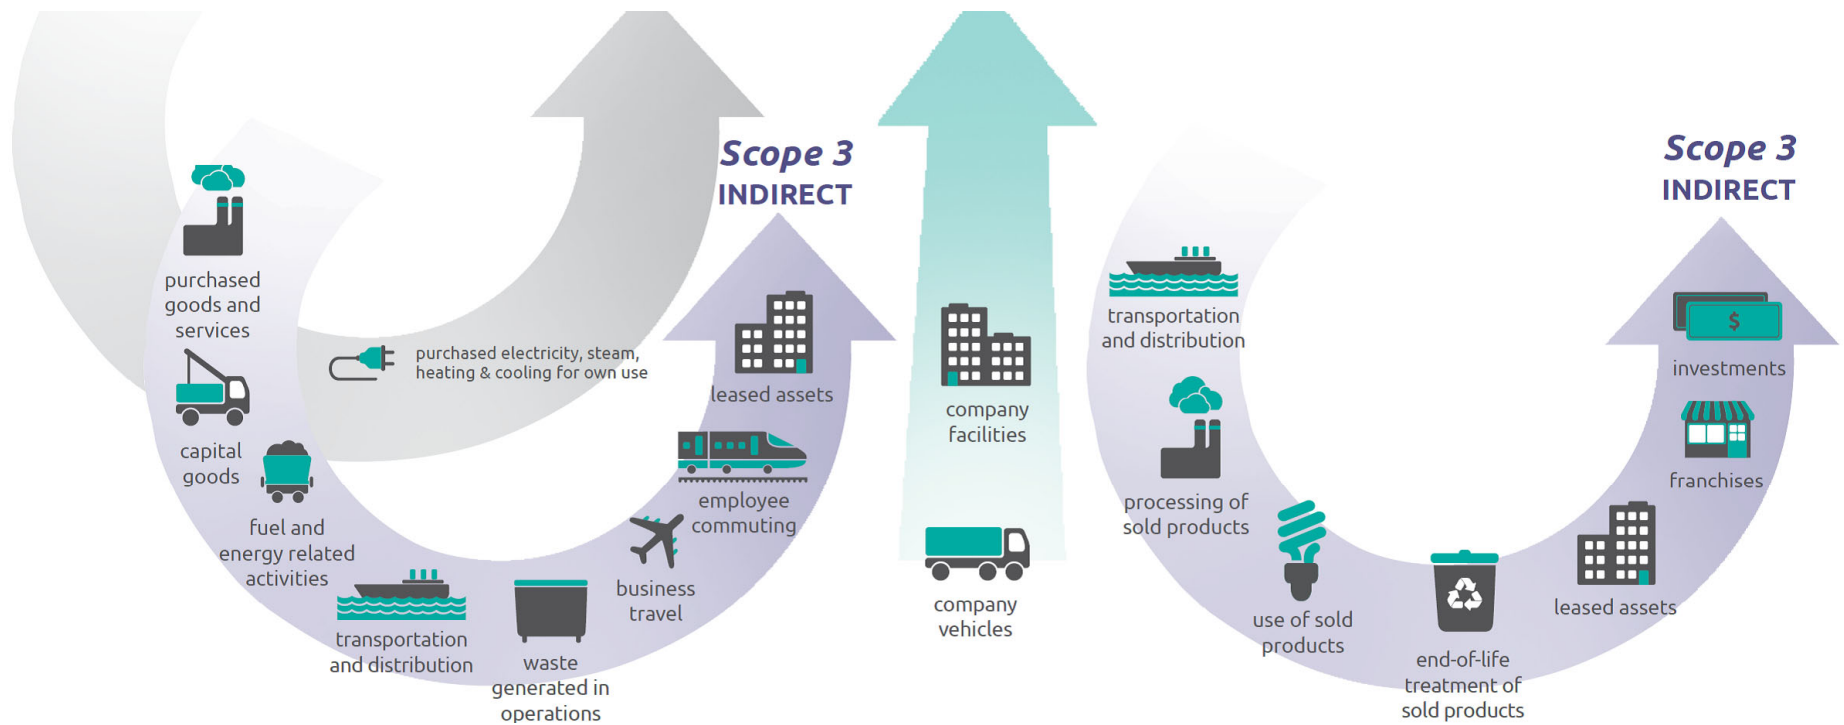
Scope 3
INDIRECT

purchased goods and services

purchased electricity, steam, heating & cooling for own use

capital goods

fuel and energy related activities

transportation and distribution

waste generated in operations

business travel

employee commuting

leased assets

company facilities

company vehicles

Scope 3
INDIRECT

transportation and distribution

processing of sold products

use of sold products

end-of-life treatment of sold products

leased assets

franchises

investments